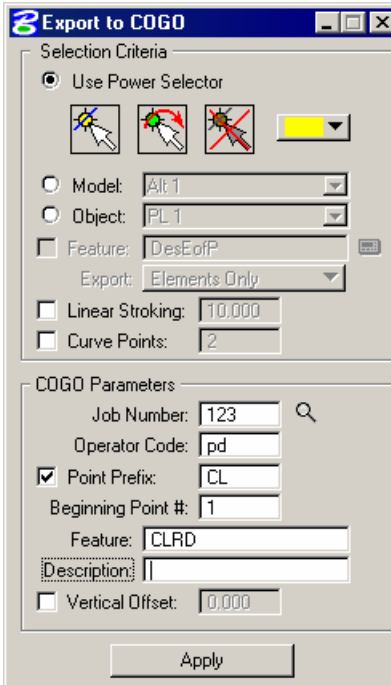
Export to COGO

Selection Criteria

Use Power Selector

Model: Alt 1

Object: PL 1

Feature: DesEofP

Export: Elements Only

Linear Stroking: 10.000

Curve Points: 2

COGO Parameters

Job Number: 123

Operator Code: pd

Point Prefix: CL

Beginning Point #: 1

Feature: CLRD

Description:

Vertical Offset: 0.000

Apply